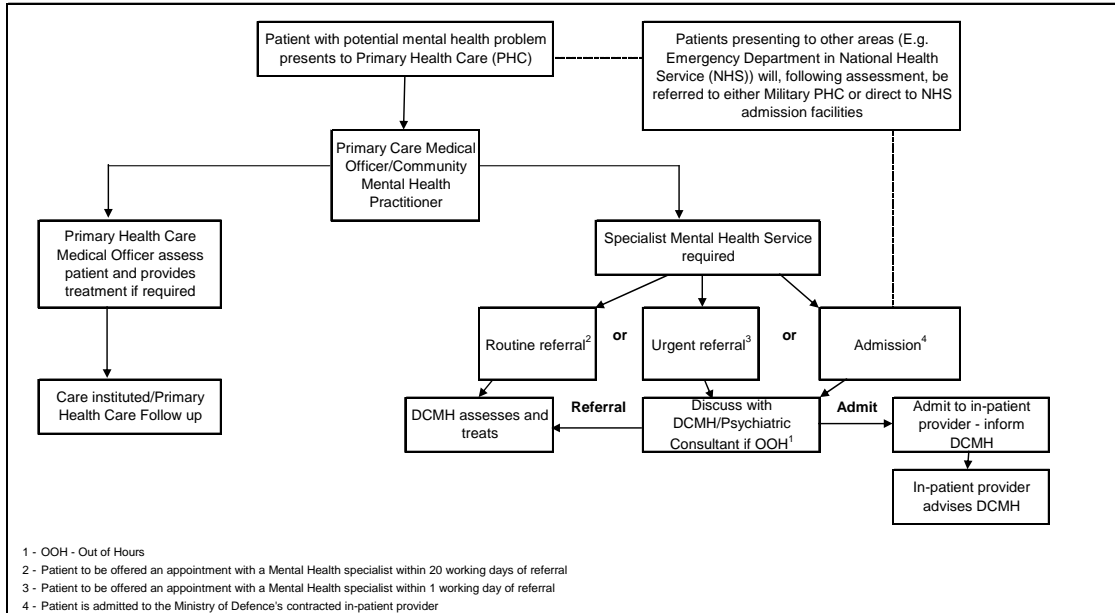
Patient with potential mental health problem presents to Primary Health Care (PHC)

Patients presenting to other areas (E.g. Emergency Department in National Health Service (NHS)) will, following assessment, be referred to either Military PHC or direct to NHS admission facilities

Primary Care Medical Officer/Community Mental Health Practitioner

Primary Health Care Medical Officer assess patient and provides treatment if required

Care instituted/Primary Health Care Follow up

Specialist Mental Health Service required

Routine referral$^2$

or

Urgent referral$^3$

or

Admission$^4$

DCMH assesses and treats

Referral

Discuss with DCMH/Psychiatric Consultant if OOH$^1$

Admit

Admit to in-patient provider - inform DCMH

In-patient provider advises DCMH

1 - OOH - Out of Hours
2 - Patient to be offered an appointment with a Mental Health specialist within 20 working days of referral
3 - Patient to be offered an appointment with a Mental Health specialist within 1 working day of referral
4 - Patient is admitted to the Ministry of Defence's contracted in-patient provider